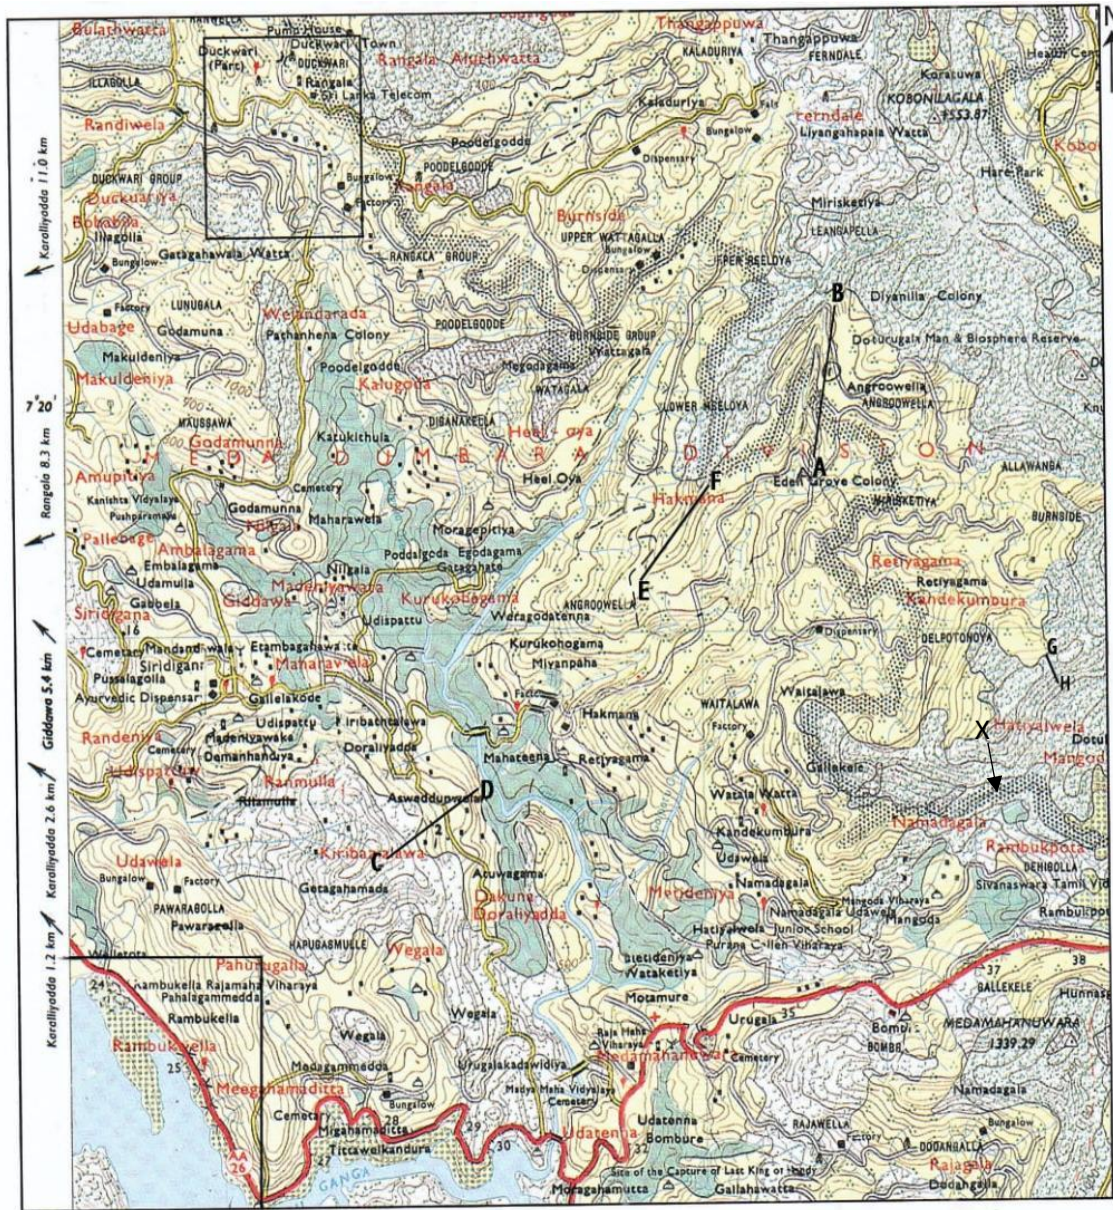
Bulathwatta
RANGALLA
Pump House
Duckwari (Parc)
Duckwari Town
DUCKWARI
Rangala
Sri Lanka Telecom
ILLAGOLLA
Randiwela
Rangala Atulhwatta
Thangappuwa
KALADURIYA
Thangappuwa
FERNDALE
Kaladuriya
Falls
Ferndale
Liyangahapala Watta
Koratuwa
KOBONILAGALA
1553.87
Health Cen
Kobo
Hare Park
Poodelgodde
POODELGODDE
Bungalow
Dispensary
Bungalow
Factory
Rangala
DUCKWARI GROUP
Duckwariya
Bobabila
Illagolla
Bungalow
Gatagahawala Watta
RANGALA GROUP
Burnside
UPPER WATTAGALLA
Bungalow
Dispensary
Miriskettiya
LEANGAPELLA
UPPER NEELOYA
B
Diyanilla Colony
Dothurugala Man & Biosphere Reserve
Karalliyadda 11.0 km
Factory
LUNUGALA
Udabage
Godamuna
Wejandarada
Pathanhena Colony
POODELGODDE
BURNSIDE GROUP
Wattagala
Megodagama
WATAGALA
Makuldeniya
Makuldeniya
Poodelgodde
Kalugolla
Angroowella
ANGROOWELLA
Knu
7°20'
MAUSSAWA
DIGANAKELLA
LOWER NEELOYA
Heel - oya
Godamunna
MEDA DUMBARA DIVISION
A
Rangala 8.3 km
Amupitiya
Katukithula
Heel Oya
F
Eden Grove Colony
ALLAWANGA
Kanishta Vidyalaya
Pushparama
Cemetery
Hakmana
WARIKETIYA
BURNSIDE
Godamunna
Nilgala
Maharawela
Moragepitiya
Retiyagama
Pallebage
Ambalagama
Poddalgoda
Egodagama
Retiyagama
Embalagama
Gatagahate
E
Kandekumbura
Udamulla
Madeniyawaka
Giddawa
Kurukohogama
Weragodatenna
ANGROOWELLA
Gabbela
Siridigana
Udispattu
Dispensary
DELPOTONOYA
16
Cemetary
Mandandwala
Etambagahawatta
Kurukohogama
Miyanpaha
G
Siridigana
Maharawela
Giddawa 5.4 km
Pussalagolla
H
Ayurvedic Dispensary
Gallelakode
Factory
Hakmana
WAITALAWA
Factory
Waitalawa
Udispattu
Iribathtalawa
Hatiyalwela
Randeniya
Madeniyawaka
Oomanhandiya
Doraliyadda
Mahatenna
Retiyagama
Gallekele
X
Dotu
Cemetery
Udispattuwa
Ranmulla
Aswaddupwela
D
Watala Watta
Mangod
Ritamulla
Kandekumbura
Namadagala
Karalliyadda 2.6 km
Udawela
Kiribamuwawa
C
Udawela
Rambukpota
Bungalow
Factory
Getagahamada
Acuwagama
Dakunu Doraliyadda
Medeniya
Namadagala
DEHIBOLLA
Sivanaswara Tamil Vid
Rambukpot
PAWARABOLLA
Pawarsbolla
Mangoda Viharaya
Namadagala Udawela
Mangoda
HAPUGASMULLE
Wegala
Hatiyalwela Junior School
Purana Callen Viharaya
Karalliyadda 1.2 km
Wallerota
Pahurugalla
Pitedeniya
Watakettiya
37
38
GALLEKELE
Hunnas
24
Rambukella Rajamaha Viharaya
Pahalagammedda
Rambukella
Wegala
Wegala
Motamure
Urugala
35
Bombure
MEDAMAHANUWARA
1339.29
Rambukwella
25
Meegahamaditta
Medagammedda
Cemetery
Bungalow
Urugalakadawidiya
Raja Maha Viharaya
Madya Maha Vidyalaya
Cemetery
Medamahanuwara
Cemetery
BOMBURE
Namadagala
Bungalow
AA 26
Cemetary
Meegahamaditta
Tittawelkandura
29
30
32
Udatenna
Udatenna
Bombure
RAJAWELLA
Factory
DOGANGALLA
Rajagala
GANGA
Moragahamutta
Site of the Capture of Last King of Kandy
Gallahawatta
Dodangalla